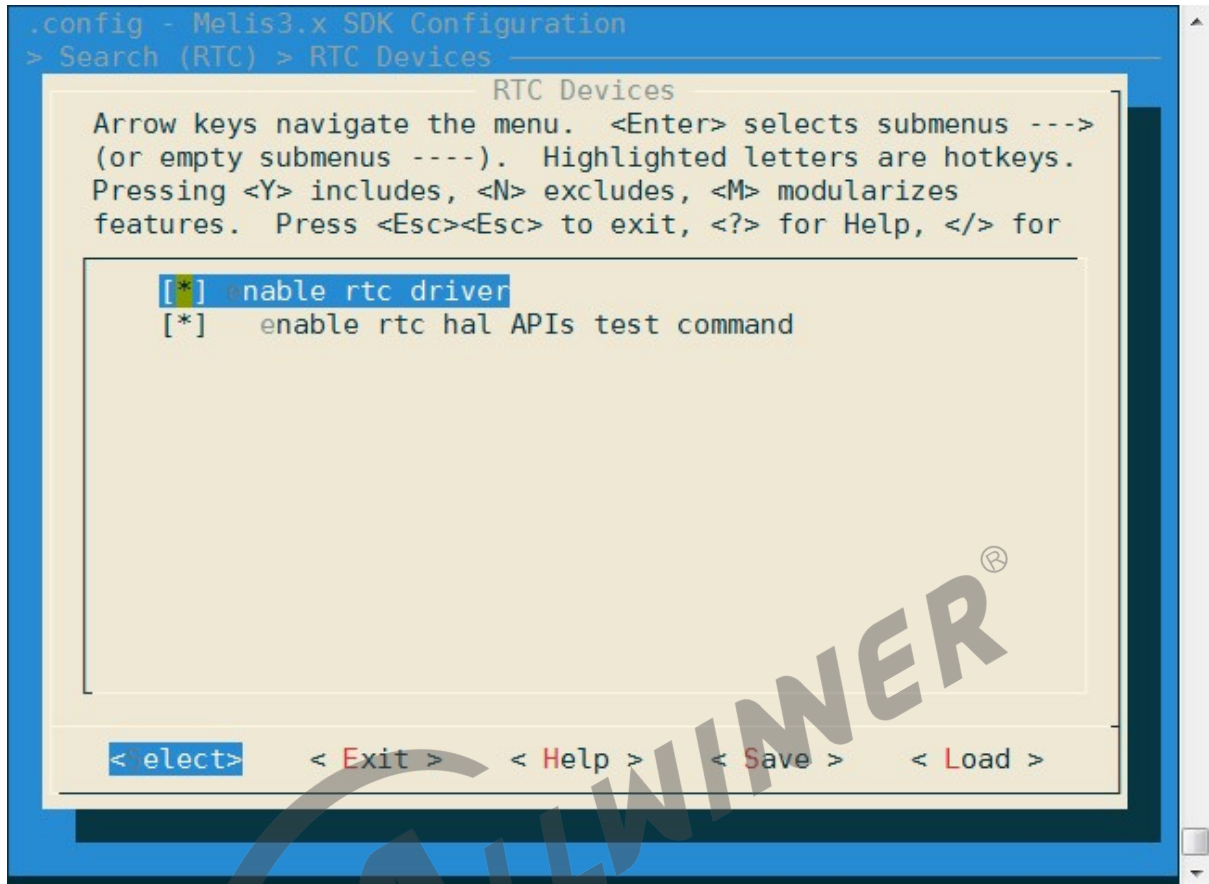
.config - Melis3.x SDK Configuration
> Search (RTC) > RTC Devices

RTC Devices

Arrow keys navigate the menu. <Enter> selects submenus ---> (or empty submenus ----). Highlighted letters are hotkeys. Pressing <Y> includes, <N> excludes, <M> modularizes features. Press <Esc><Esc> to exit, <?> for Help, </> for

[*] enable rtc driver
[*] enable rtc hal APIs test command

<Select> < Exit > < Help > < Save > < Load >

ALLWINNER®